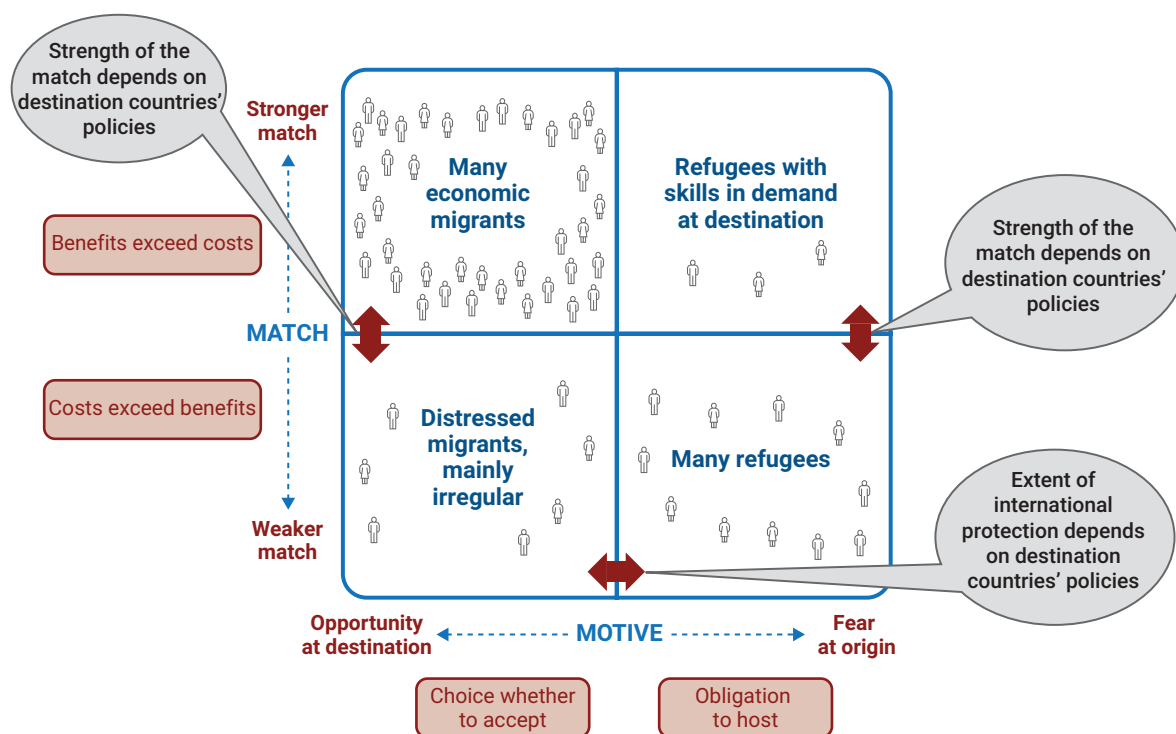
Strength of the match depends on destination countries' policies

Stronger match

Benefits exceed costs

MATCH

Costs exceed benefits

Weaker match

Many economic migrants

Refugees with skills in demand at destination

Strength of the match depends on destination countries' policies

Distressed migrants, mainly irregular

Many refugees

Extent of international protection depends on destination countries' policies

Opportunity at destination

MOTIVE

Fear at origin

Choice whether to accept

Obligation to host